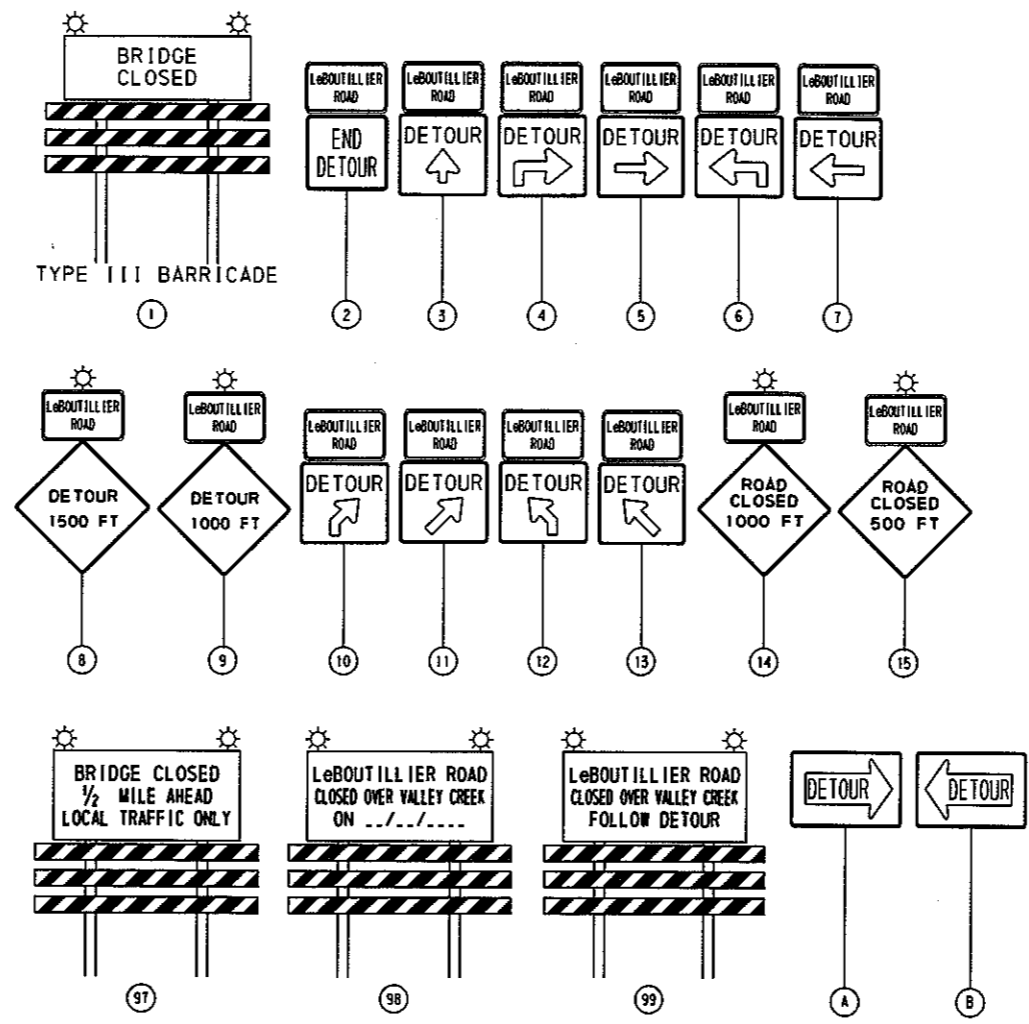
BRIDGE CLOSED

TYPE III BARRICADE

1

LeBOUTILLIER ROAD
END DETOUR

2

LeBOUTILLIER ROAD
DETOUR

3

LeBOUTILLIER ROAD
DETOUR

4

LeBOUTILLIER ROAD
DETOUR

5

LeBOUTILLIER ROAD
DETOUR

6

LeBOUTILLIER ROAD
DETOUR

7

LeBOUTILLIER ROAD
DETOUR 1500 FT

8

LeBOUTILLIER ROAD
DETOUR 1000 FT

9

LeBOUTILLIER ROAD
DETOUR

10

LeBOUTILLIER ROAD
DETOUR

11

LeBOUTILLIER ROAD
DETOUR

12

LeBOUTILLIER ROAD
DETOUR

13

LeBOUTILLIER ROAD
ROAD CLOSED 1000 FT

14

LeBOUTILLIER ROAD
ROAD CLOSED 500 FT

15

BRIDGE CLOSED
$\frac{1}{2}$ MILE AHEAD
LOCAL TRAFFIC ONLY

97

LeBOUTILLIER ROAD
CLOSED OVER VALLEY CREEK
ON __/__/____

98

LeBOUTILLIER ROAD
CLOSED OVER VALLEY CREEK
FOLLOW DETOUR

99

DETOUR

A

DETOUR

B